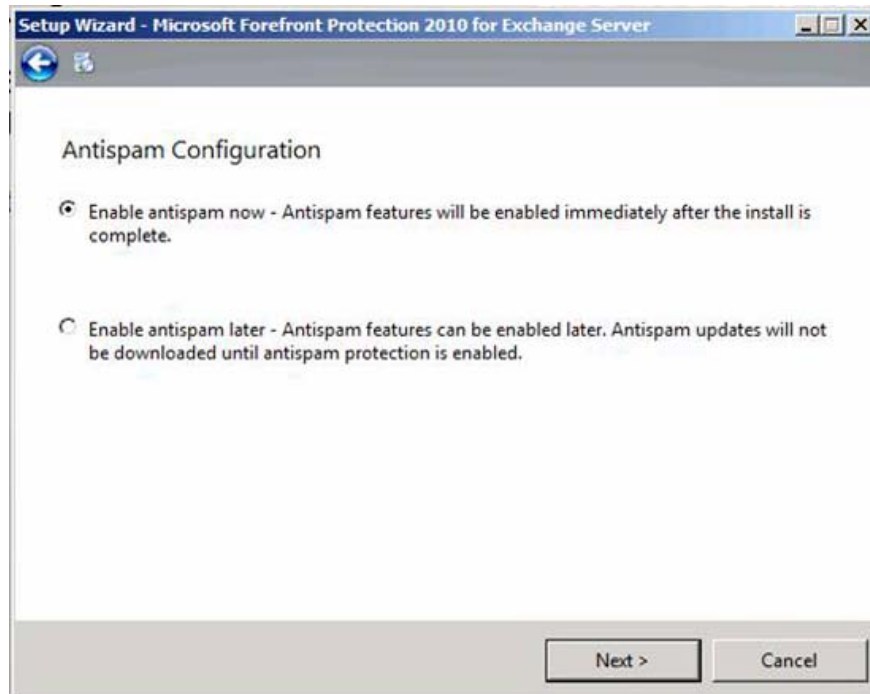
Setup Wizard - Microsoft Forefront Protection 2010 for Exchange Server

Antispam Configuration

Enable antispam now - Antispam features will be enabled immediately after the install is complete.

Enable antispam later - Antispam features can be enabled later. Antispam updates will not be downloaded until antispam protection is enabled.

Next >

Cancel